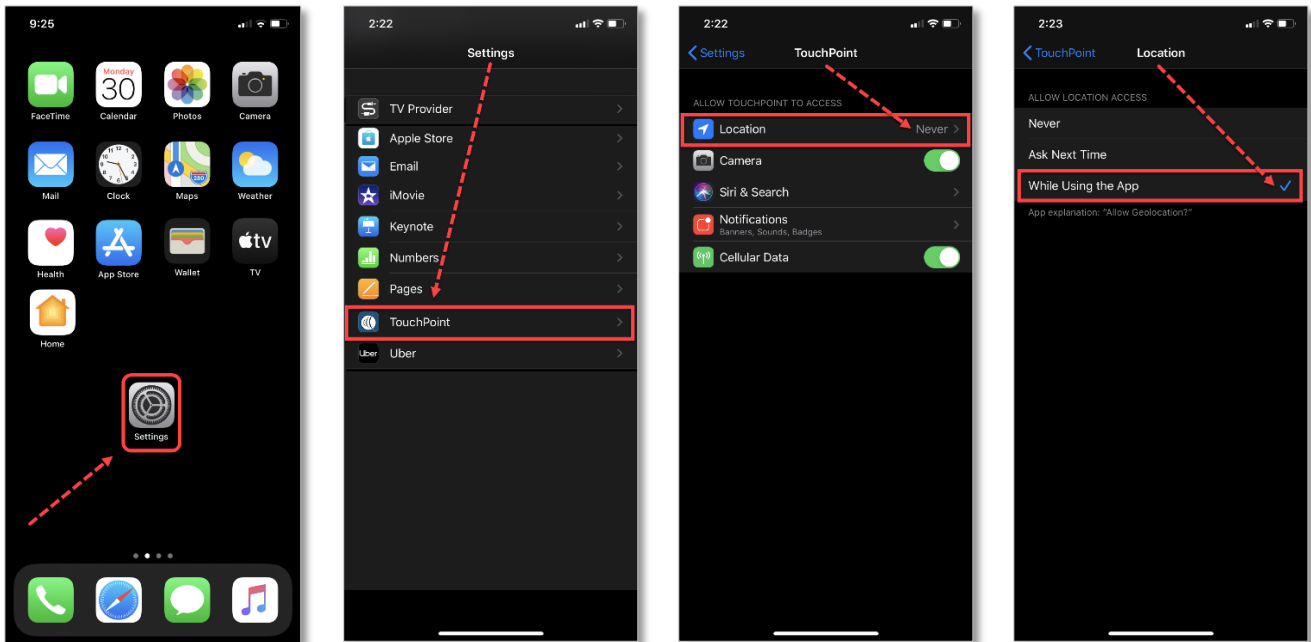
9:25

Monday 30

FaceTime
Calendar
Photos
Camera
Mail
Clock
Maps
Weather
Health
App Store
Wallet
tv
TV
Home
Settings

2:22

Settings

TV Provider
Apple Store
Email
iMovie
Keynote
Numbers
Pages
TouchPoint
Uber

2:22

Settings
TouchPoint

ALLOW TOUCHPOINT TO ACCESS
Location
Never
Camera
Siri & Search
Notifications
Banners, Sounds, Badges
Cellular Data

2:23

TouchPoint
Location

ALLOW LOCATION ACCESS
Never
Ask Next Time
While Using the App
App explanation: "Allow Geolocation?"